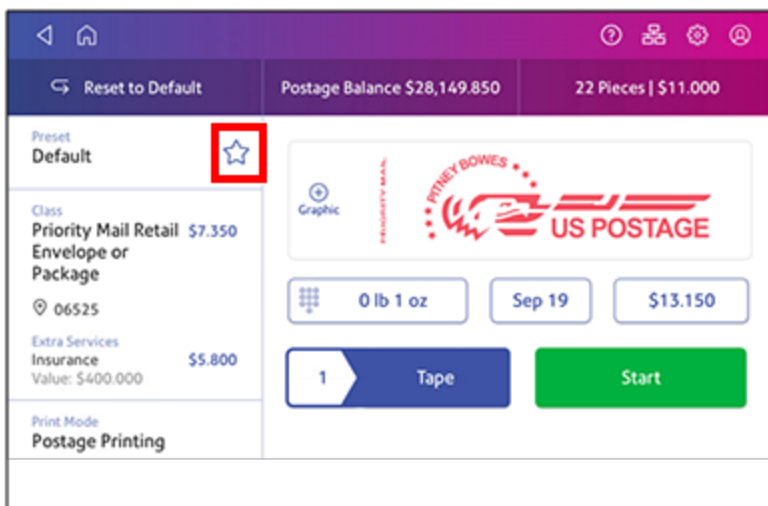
Reset to Default

Postage Balance $28,149.850

22 Pieces | $11.000

Preset
Default

Class
Priority Mail Retail Envelope or Package $7.350

06525

Extra Services
Insurance $5.800
Value: $400.000

Print Mode
Postage Printing

Graphic

PRIORITY MAIL

PITNEY BOWES

US POSTAGE

0 lb 1 oz

Sep 19

$13.150

1

Tape

Start